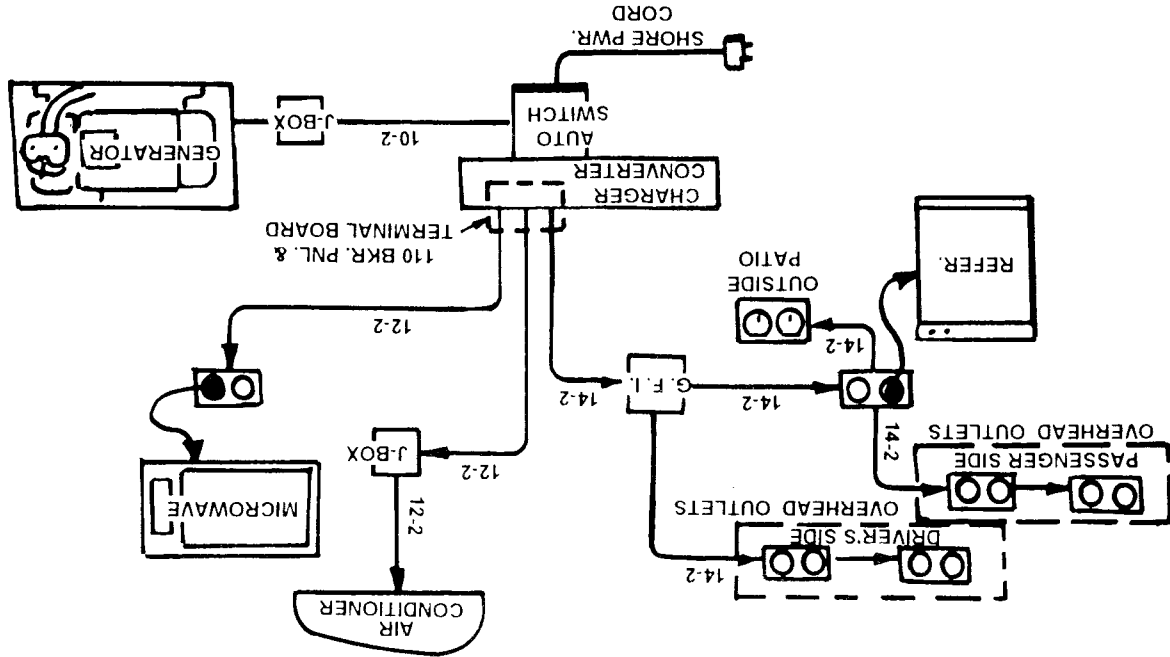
SHORE PWR. CORD

GENERATOR

J-BOX

10-2

AUTO SWITCH

CHARGER CONVERTER

110 BKR. PNL. & TERMINAL BOARD

REFER.

OUTSIDE PATIO

12-2

14-2

14-2

G. F. I.

14-2

14-2

PASSENGER SIDE OVERHEAD OUTLETS

MICROWAVE

J-BOX

12-2

12-2

DRIVER'S SIDE OVERHEAD OUTLETS

14-2

AIR CONDITIONER